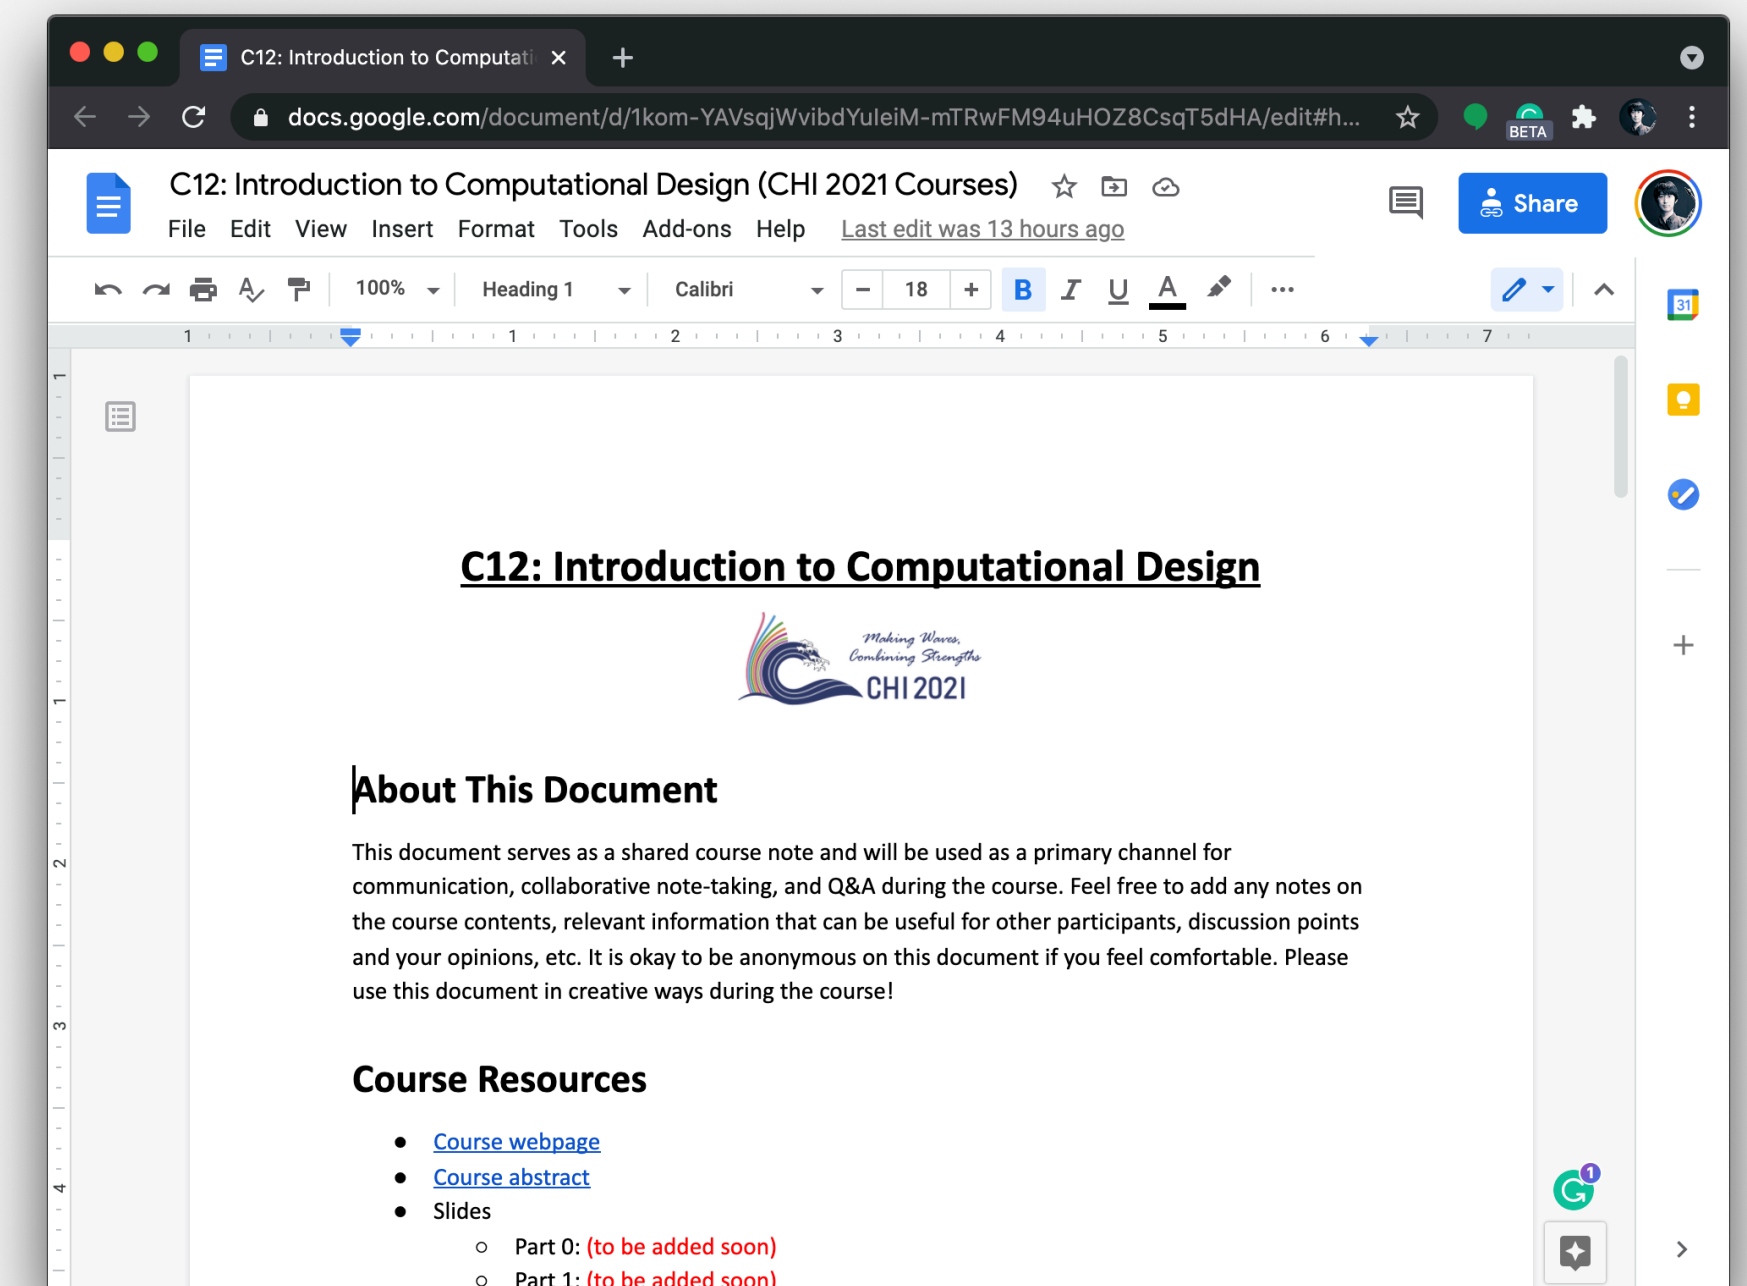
C12: Introduction to Computati ×

docs.google.com/document/d/1kom-YAVsqjWvibdYuleiM-mTRwFM94uHOZ8CsqT5dHA/edit#h...

BETA

C12: Introduction to Computational Design (CHI 2021 Courses)

File Edit View Insert Format Tools Add-ons Help Last edit was 13 hours ago

Share

100% Heading 1 Calibri 18 B I U A

31

1 1 2 3 4 5 6 7

C12: Introduction to Computational Design

Making Waves, Combining Strengths CHI 2021

About This Document

This document serves as a shared course note and will be used as a primary channel for communication, collaborative note-taking, and Q&A during the course. Feel free to add any notes on the course contents, relevant information that can be useful for other participants, discussion points and your opinions, etc. It is okay to be anonymous on this document if you feel comfortable. Please use this document in creative ways during the course!

Course Resources

- Course webpage
- Course abstract
- Slides
  - Part 0: (to be added soon)
  - Part 1: (to be added soon)

1